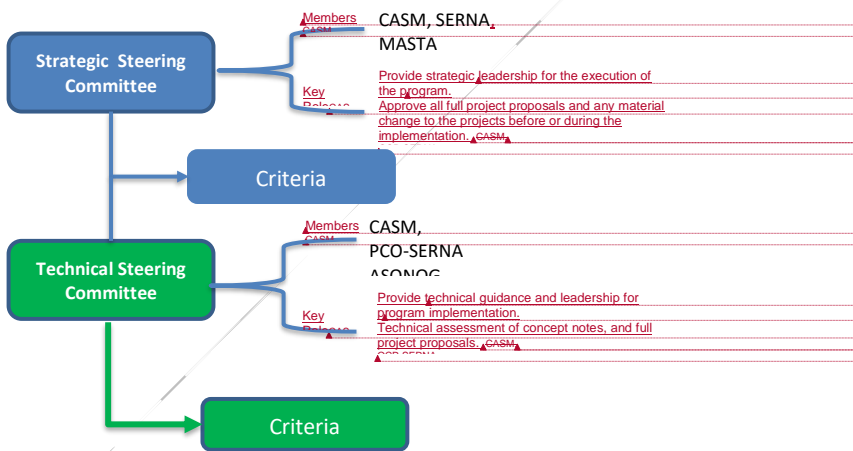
Strategic Steering Committee

Members
CASM
CASM, SERNA, MASTA

Key Roles
Provide strategic leadership for the execution of the program.
Approve all full project proposals and any material change to the projects before or during the implementation. CASM

Criteria

Technical Steering Committee

Members
CASM
CASM, PCO-SERNA ASONOG

Key Roles
Provide technical guidance and leadership for program implementation.
Technical assessment of concept notes, and full project proposals. CASM
PCO-SERNA

Criteria